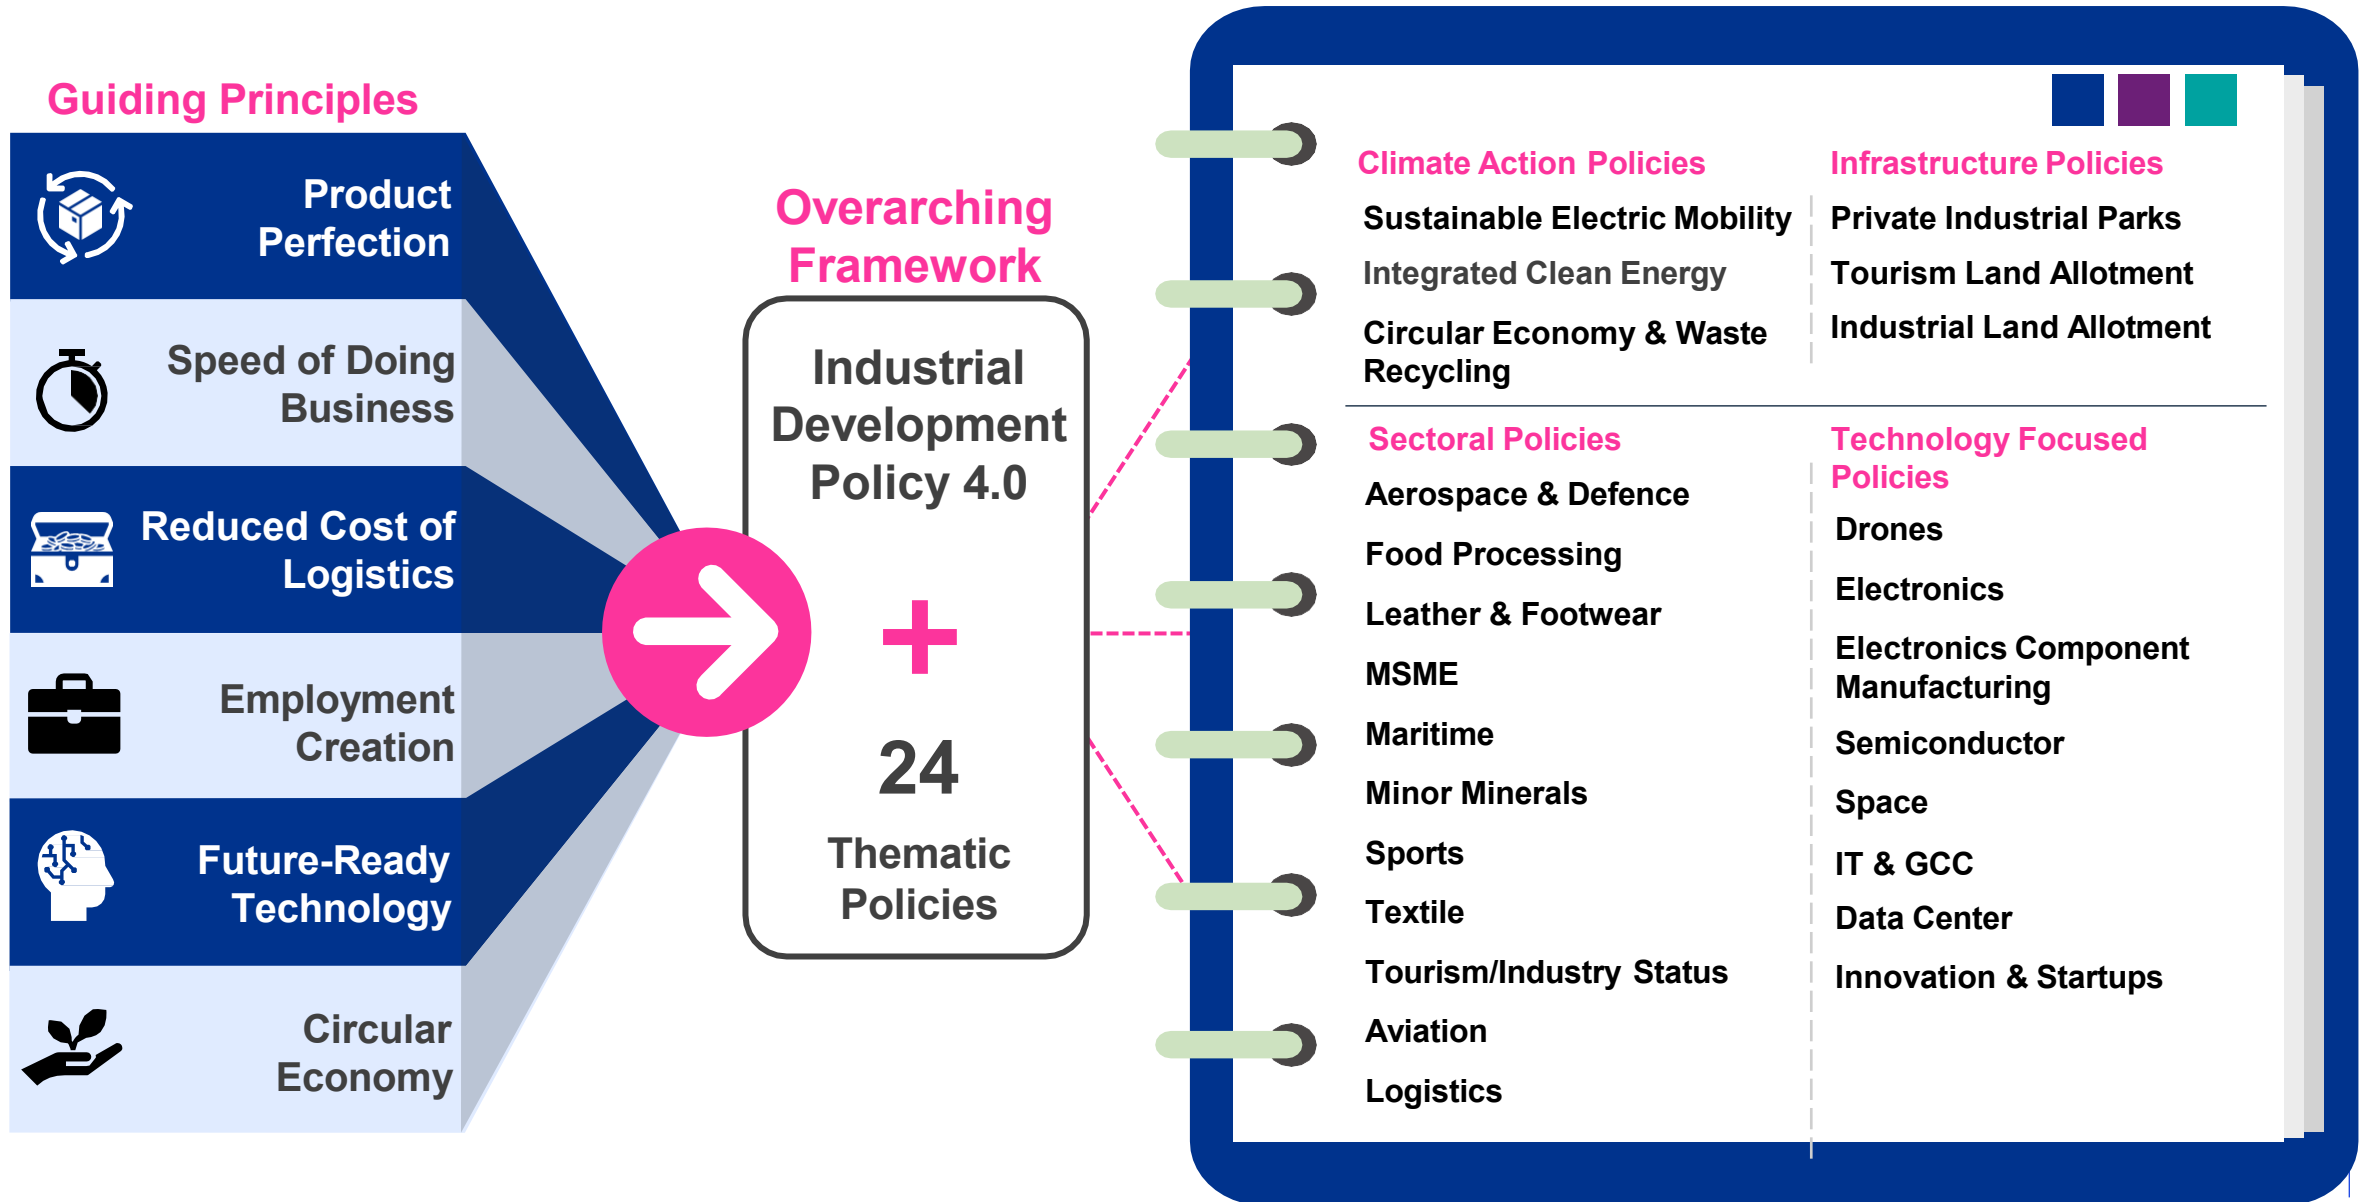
Guiding Principles

Product Perfection

Speed of Doing Business

Reduced Cost of Logistics

Employment Creation

Future-Ready Technology

Circular Economy

Overarching Framework

Industrial Development Policy 4.0

+

24

Thematic Policies

Climate Action Policies

Sustainable Electric Mobility

Integrated Clean Energy

Circular Economy & Waste Recycling

Infrastructure Policies

Private Industrial Parks

Tourism Land Allotment

Industrial Land Allotment

Sectoral Policies

Aerospace & Defence

Food Processing

Leather & Footwear

MSME

Maritime

Minor Minerals

Sports

Textile

Tourism/Industry Status

Aviation

Logistics

Technology Focused Policies

Drones

Electronics

Electronics Component Manufacturing

Semiconductor

Space

IT & GCC

Data Center

Innovation & Startups